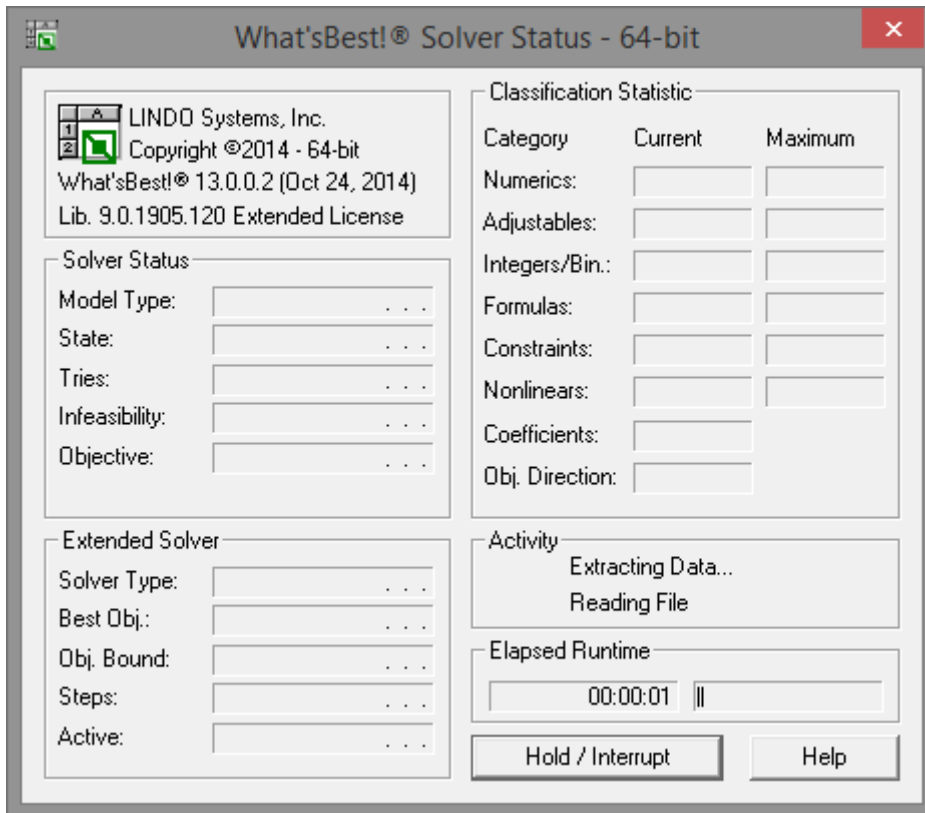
What'sBest!® Solver Status - 64-bit

LINDO Systems, Inc.
Copyright ©2014 - 64-bit
What'sBest!® 13.0.0.2 (Oct 24, 2014)
Lib. 9.0.1905.120 Extended License

Solver Status
Model Type: . . .
State: . . .
Tries: . . .
Infeasibility: . . .
Objective: . . .

Extended Solver
Solver Type: . . .
Best Obj.: . . .
Obj. Bound: . . .
Steps: . . .
Active: . . .

Classification Statistic
Category Current Maximum
Numerics:
Adjustables:
Integers/Bin.:
Formulas:
Constraints:
Nonlinears:
Coefficients:
Obj. Direction:

Activity
Extracting Data...
Reading File

Elapsed Runtime
00:00:01

Hold / Interrupt
Help